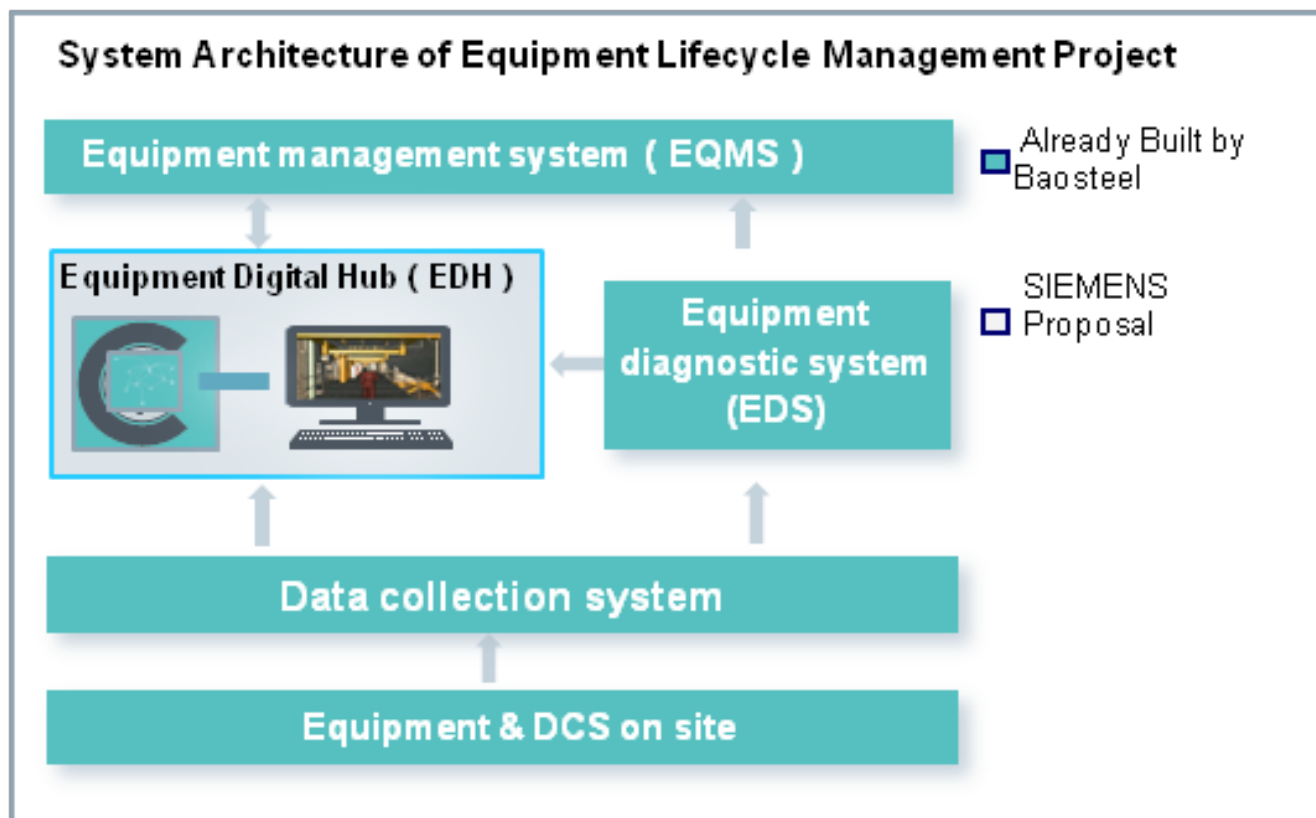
System Architecture of Equipment Lifecycle Management Project

Equipment management system（EQMS）

Already Built by Baosteel

Equipment Digital Hub（EDH）

Equipment diagnostic system (EDS)

SIEMENS Proposal

Data collection system

Equipment & DCS on site